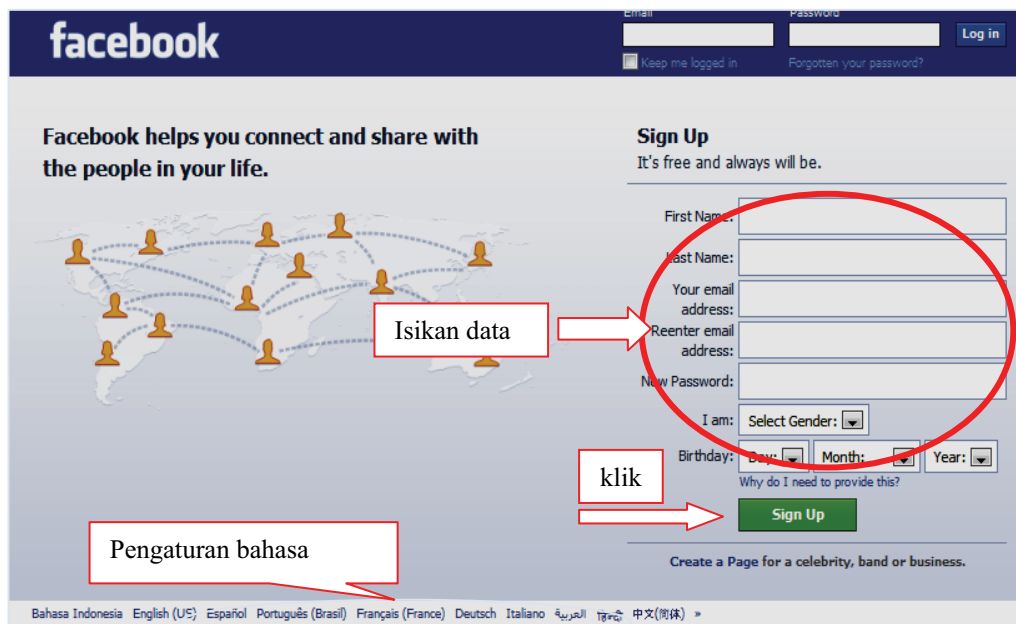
facebook

Email
Password
Log in
Keep me logged in
Forgotten your password?

Facebook helps you connect and share with the people in your life.

Sign Up
It's free and always will be.

First Name:
Last Name:
Your email address:
Reenter email address:
New Password:
I am: Select Gender:
Birthday: Day: Month: Year:
Why do I need to provide this?
Sign Up

Isikan data

klik

Pengaturan bahasa

Create a Page for a celebrity, band or business.

Bahasa Indonesia English (US) Español Português (Brasil) Français (France) Deutsch Italiano العربية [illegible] 中文(简体) »